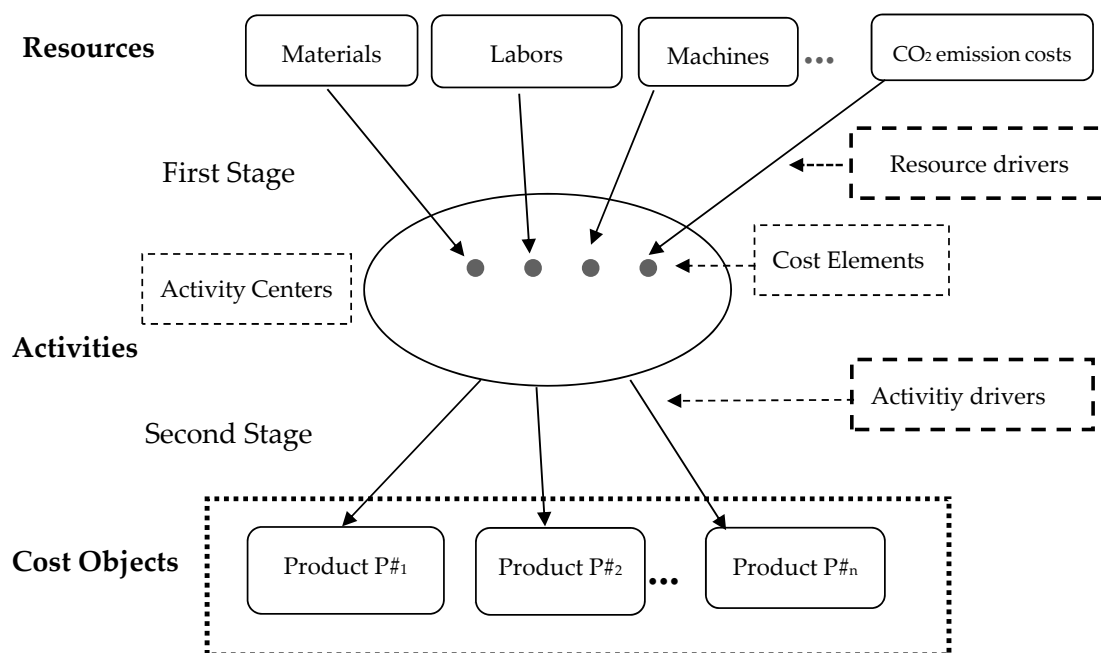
Resources

Materials

Labors

Machines

•••

$CO_2$ emission costs

First Stage

Resource drivers

Activity Centers

Cost Elements

Activities

Activitiy drivers

Second Stage

Cost Objects

Product P#$_1$

Product P#$_2$

•••

Product P#$_n$